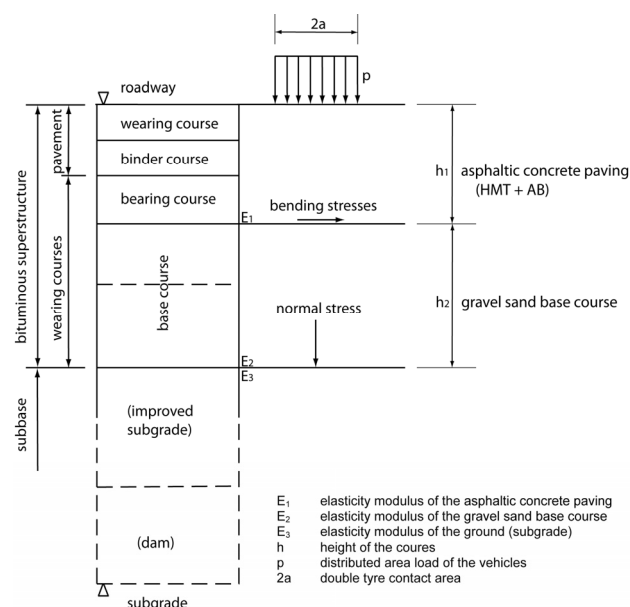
2a

p

roadway

wearing course

binder course

bearing course

pavement

bituminous superstructure

wearing courses

base course

$E_1$

bending stresses

normal stress

$E_2$

$E_3$

$h_1$ asphaltic concrete paving (HMT + AB)

$h_2$ gravel sand base course

subbase

(improved subgrade)

(dam)

subgrade

$E_1$ elasticity modulus of the asphaltic concrete paving
$E_2$ elasticity modulus of the gravel sand base course
$E_3$ elasticity modulus of the ground (subgrade)
h height of the coures
p distributed area load of the vehicles
2a double tyre contact area